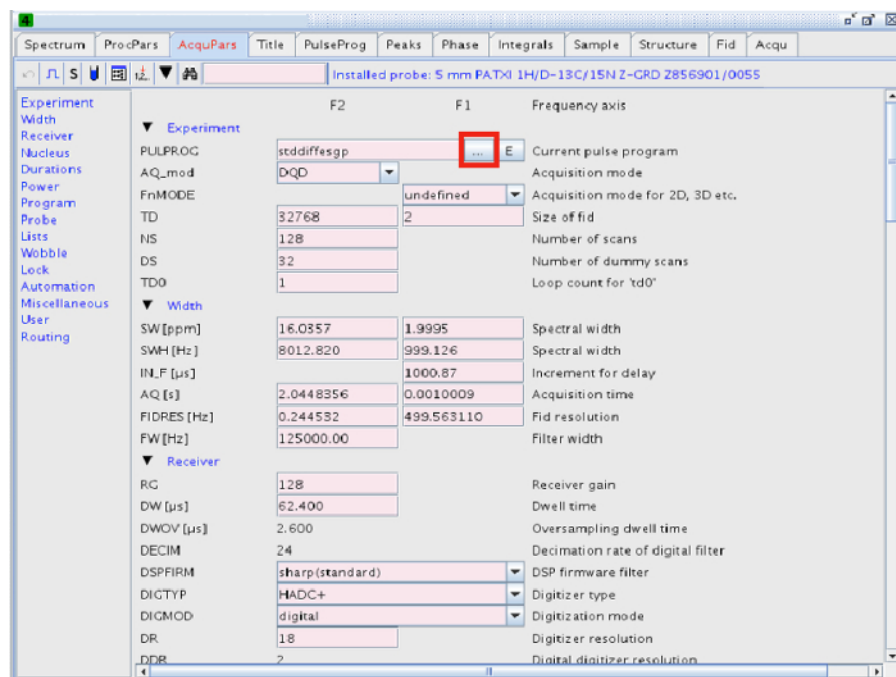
4

Spectrum | ProcPars | AcquPars | Title | PulseProg | Peaks | Phase | Integrals | Sample | Structure | Fid | Acqu

S

Installed probe: 5 mm PATXI 1H/D-13C/15N Z-GRD Z856901/0055

Experiment
Width
Receiver
Nucleus
Durations
Power
Program
Probe
Lists
Wobble
Lock
Automation
Miscellaneous
User
Routing

| | F2 | F1 | Frequency axis |
|---|---|---|---|
| ▼ Experiment | | | |
| PULPROG | stddiffesgp | ... E | Current pulse program |
| AQ_mod | DQD | | Acquisition mode |
| FnMODE | | undefined | Acquisition mode for 2D, 3D etc. |
| TD | 32768 | 2 | Size of fid |
| NS | 128 | | Number of scans |
| DS | 32 | | Number of dummy scans |
| TD0 | 1 | | Loop count for 'td0' |
| ▼ Width | | | |
| SW [ppm] | 16.0357 | 1.9995 | Spectral width |
| SWH [Hz] | 8012.820 | 999.126 | Spectral width |
| IN_F [µs] | | 1000.87 | Increment for delay |
| AQ [s] | 2.0448356 | 0.0010009 | Acquisition time |
| FIDRES [Hz] | 0.244532 | 499.563110 | Fid resolution |
| FW [Hz] | 125000.00 | | Filter width |
| ▼ Receiver | | | |
| RG | 128 | | Receiver gain |
| DW [µs] | 62.400 | | Dwell time |
| DWOV [µs] | 2.600 | | Oversampling dwell time |
| DECIM | 24 | | Decimation rate of digital filter |
| DSPFIRM | sharp(standard) | | DSP firmware filter |
| DIGTYP | HADC+ | | Digitizer type |
| DIGMOD | digital | | Digitization mode |
| DR | 18 | | Digitizer resolution |
| DDR | 2 | | Digital digitizer resolution |